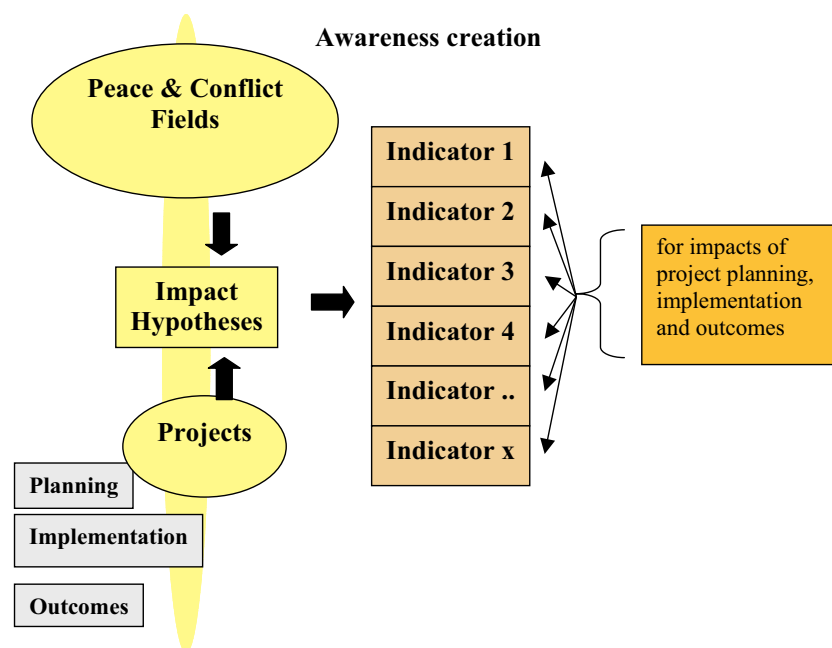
Awareness creation

Peace & Conflict Fields

Impact Hypotheses

Projects

Planning

Implementation

Outcomes

Indicator 1

Indicator 2

Indicator 3

Indicator 4

Indicator ..

Indicator x

for impacts of project planning, implementation and outcomes